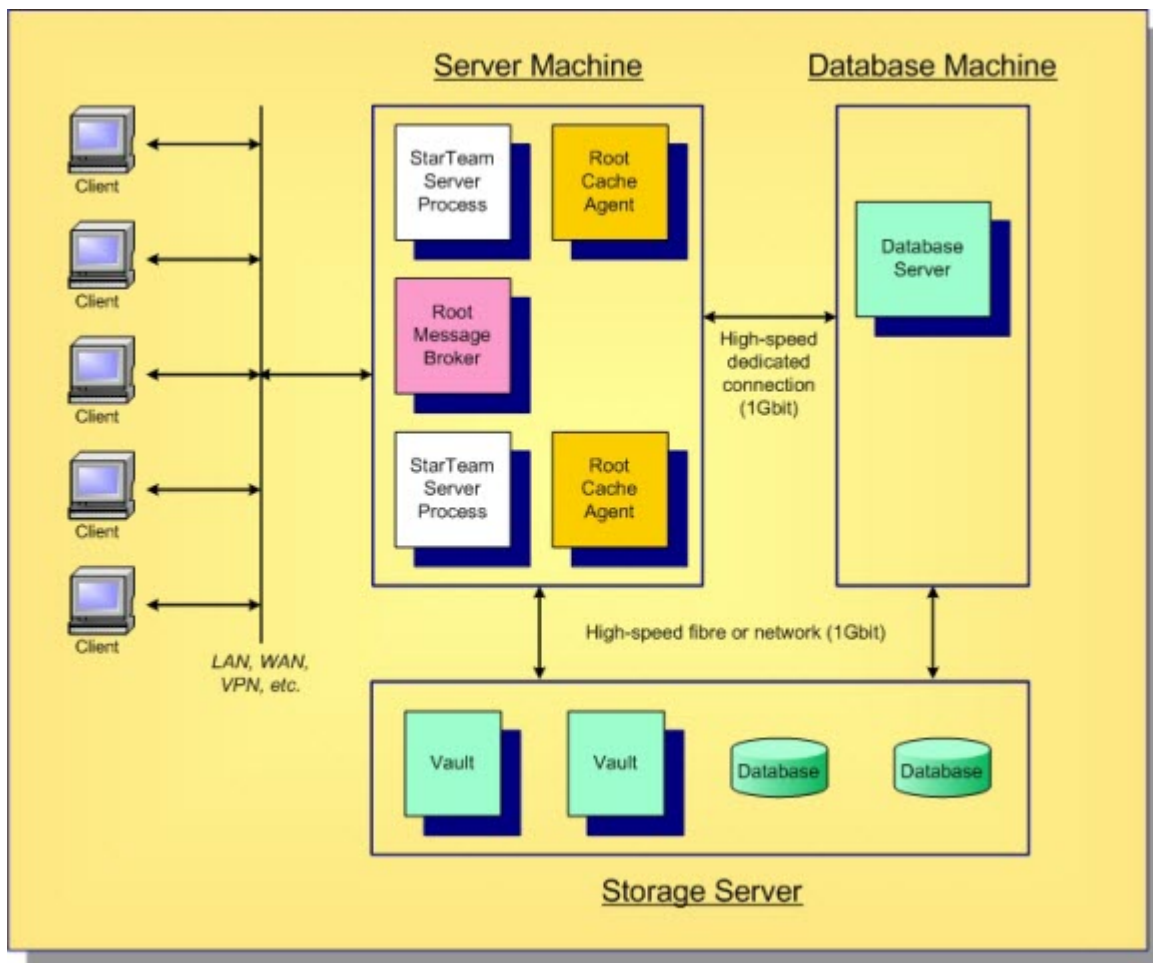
Server Machine

Database Machine

Client

Client

Client

Client

Client

LAN, WAN, VPN, etc.

StarTeam Server Process

Root Cache Agent

Root Message Broker

StarTeam Server Process

Root Cache Agent

High-speed dedicated connection (1Gbit)

Database Server

High-speed fibre or network (1Gbit)

Vault

Vault

Database

Database

Storage Server